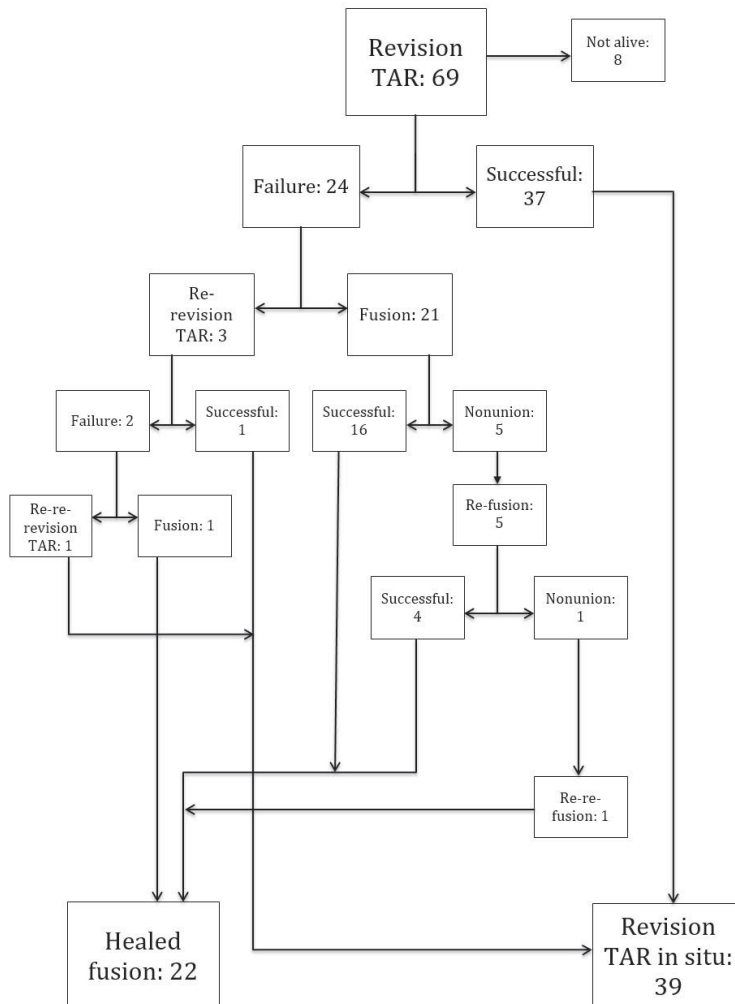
Revision TAR: 69

Not alive: 8

Failure: 24

Successful: 37

Re-revision TAR: 3

Fusion: 21

Failure: 2

Successful: 1

Successful: 16

Nonunion: 5

Re-re-revision TAR: 1

Fusion: 1

Re-fusion: 5

Successful: 4

Nonunion: 1

Re-re-fusion: 1

Healed fusion: 22

Revision TAR in situ: 39